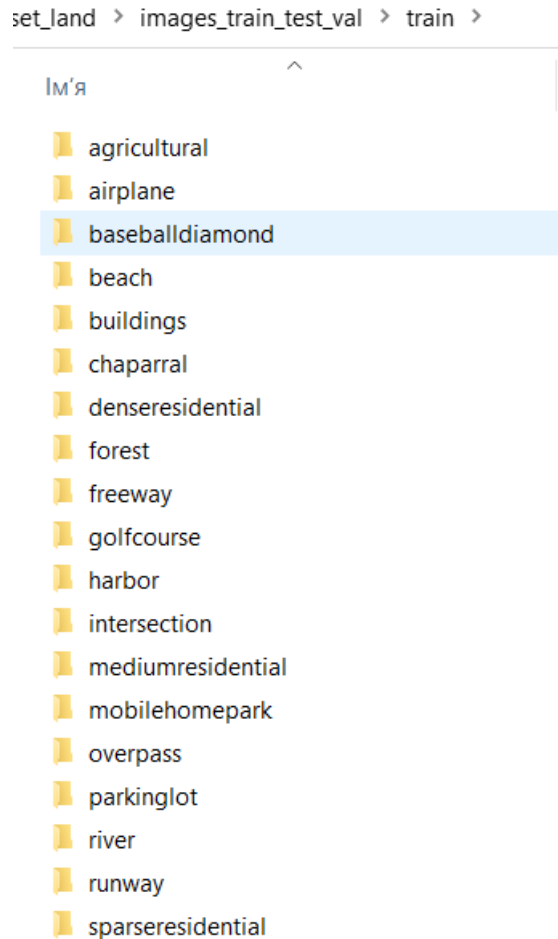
set_land > images_train_test_val > train >

Ім'я

agricultural
airplane
baseballdiamond
beach
buildings
chaparral
denseresidential
forest
freeway
golfcourse
harbor
intersection
mediumresidential
mobilehomepark
overpass
parkinglot
river
runway
sparseresidential